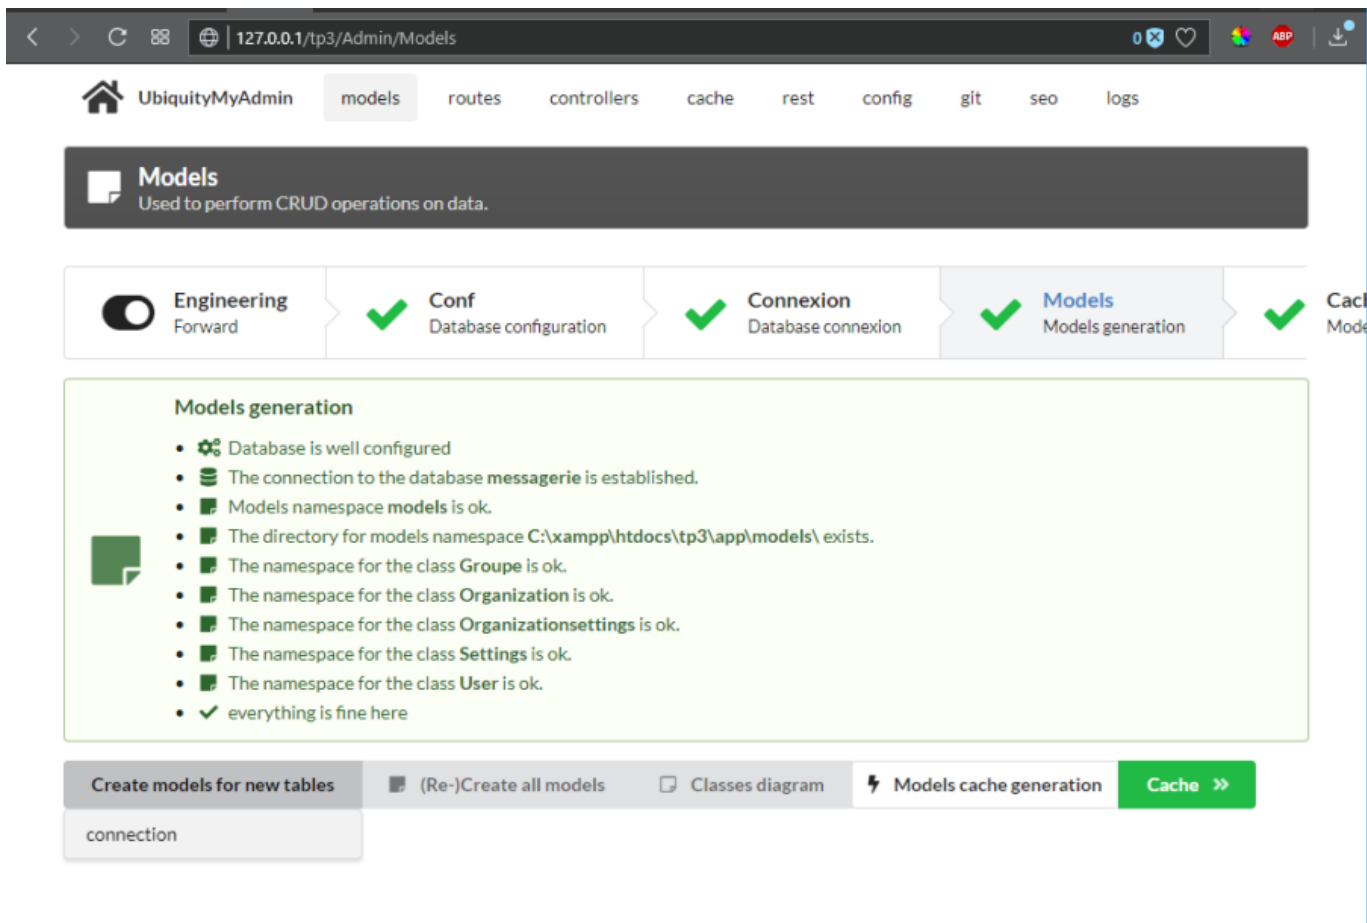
127.0.0.1/tp3/Admin/Models

0

ABP

UbiquityMyAdmin models routes controllers cache rest config git seo logs

Models
Used to perform CRUD operations on data.

Engineering
Forward

Conf
Database configuration

Connexion
Database connexion

Models
Models generation

Cac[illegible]
Mode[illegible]

Models generation

- Database is well configured
- The connection to the database **messagerie** is established.
- Models namespace **models** is ok.
- The directory for models namespace **C:\xampp\htdocs\tp3\app\models\** exists.
- The namespace for the class **Groupe** is ok.
- The namespace for the class **Organization** is ok.
- The namespace for the class **Organizationsettings** is ok.
- The namespace for the class **Settings** is ok.
- The namespace for the class **User** is ok.
- everything is fine here

Create models for new tables (Re-)Create all models Classes diagram Models cache generation Cache »

connection